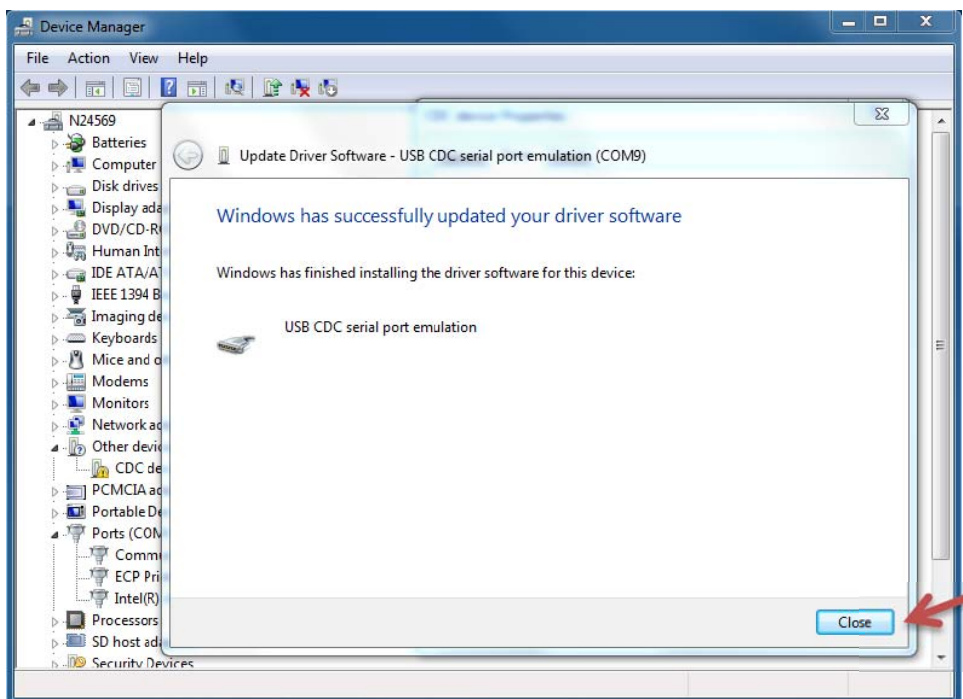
Device Manager

File Action View Help

N24569
Batteries
Computer
Disk drives
Display ada
DVD/CD-R
Human Int
IDE ATA/A
IEEE 1394 B
Imaging de
Keyboards
Mice and o
Modems
Monitors
Network a
Other devic
CDC de
PCMCIA a
Portable De
Ports (COM
Comm
ECP Pri
Intel(R)
Processors
SD host ada
Security Devices

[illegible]

Update Driver Software - USB CDC serial port emulation (COM9)

Windows has successfully updated your driver software

Windows has finished installing the driver software for this device:

USB CDC serial port emulation

Close